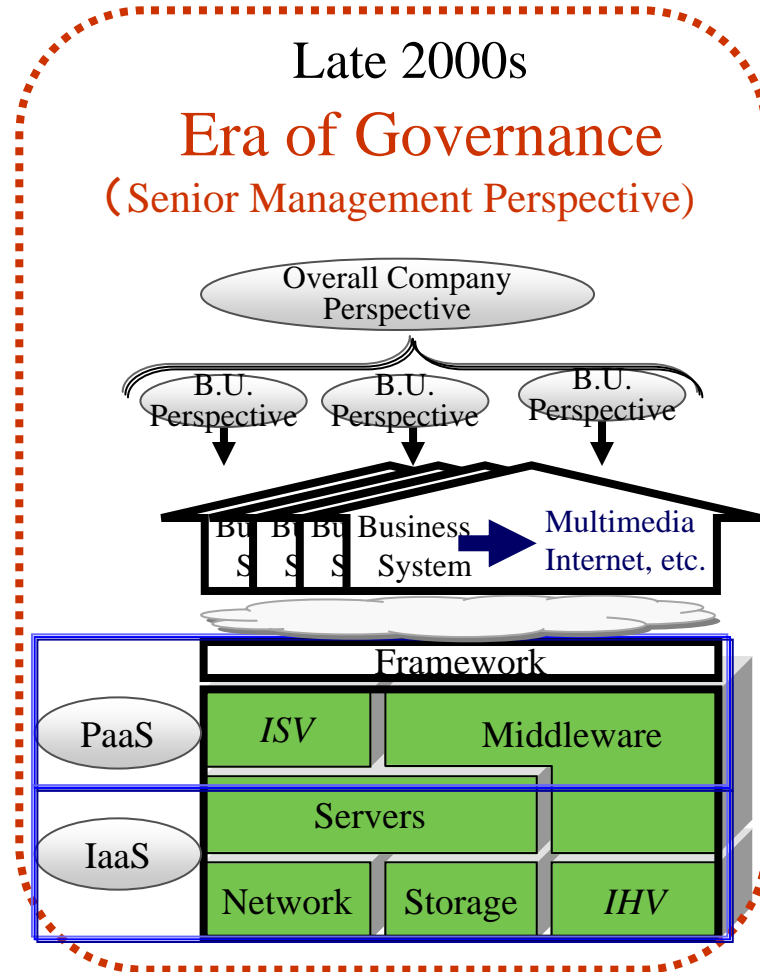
Late 2000s
Era of Governance
(Senior Management Perspective)

Overall Company Perspective

B.U. Perspective

B.U. Perspective

B.U. Perspective

Bu S

Bu S

Bu S

Business System

Multimedia Internet, etc.

Framework

PaaS

ISV

Middleware

IaaS

Servers

Network

Storage

IHV